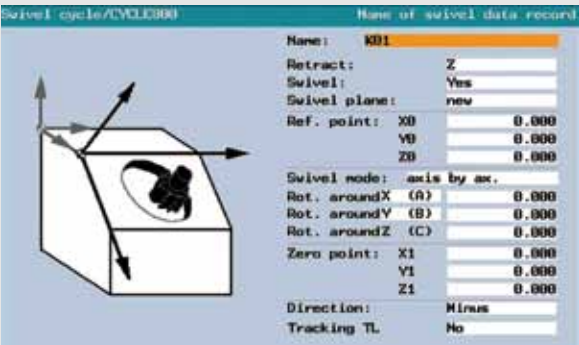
Swivel cycle/CYCLE800 Name of swivel data record

Name: K01

Retract: Z
Swivel: Yes
Swivel plane: new

Ref. point: X0 0.000
Y0 0.000
Z0 0.000

Swivel mode: axis by ax.
Rot. aroundX (A) 0.000
Rot. aroundY (B) 0.000
Rot. aroundZ (C) 0.000

Zero point: X1 0.000
Y1 0.000
Z1 0.000

Direction: Minus
Tracking TL No